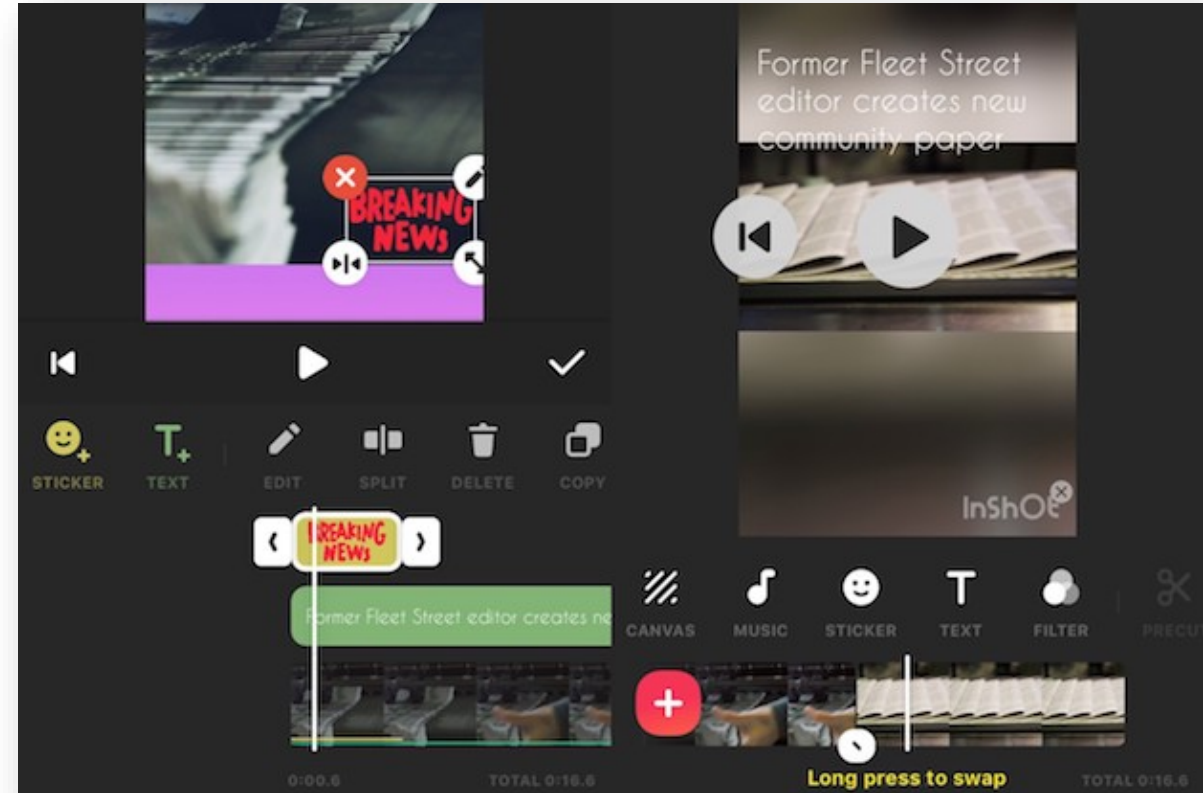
BREAKING NEWS

STICKER
TEXT
EDIT
SPLIT
DELETE
COPY

BREAKING NEWS

Former Fleet Street editor creates ne

0:00.6
TOTAL 0:16.6

Former Fleet Street editor creates new community paper

InShOt

CANVAS
MUSIC
STICKER
TEXT
FILTER
PRECUT

Long press to swap
TOTAL 0:16.6